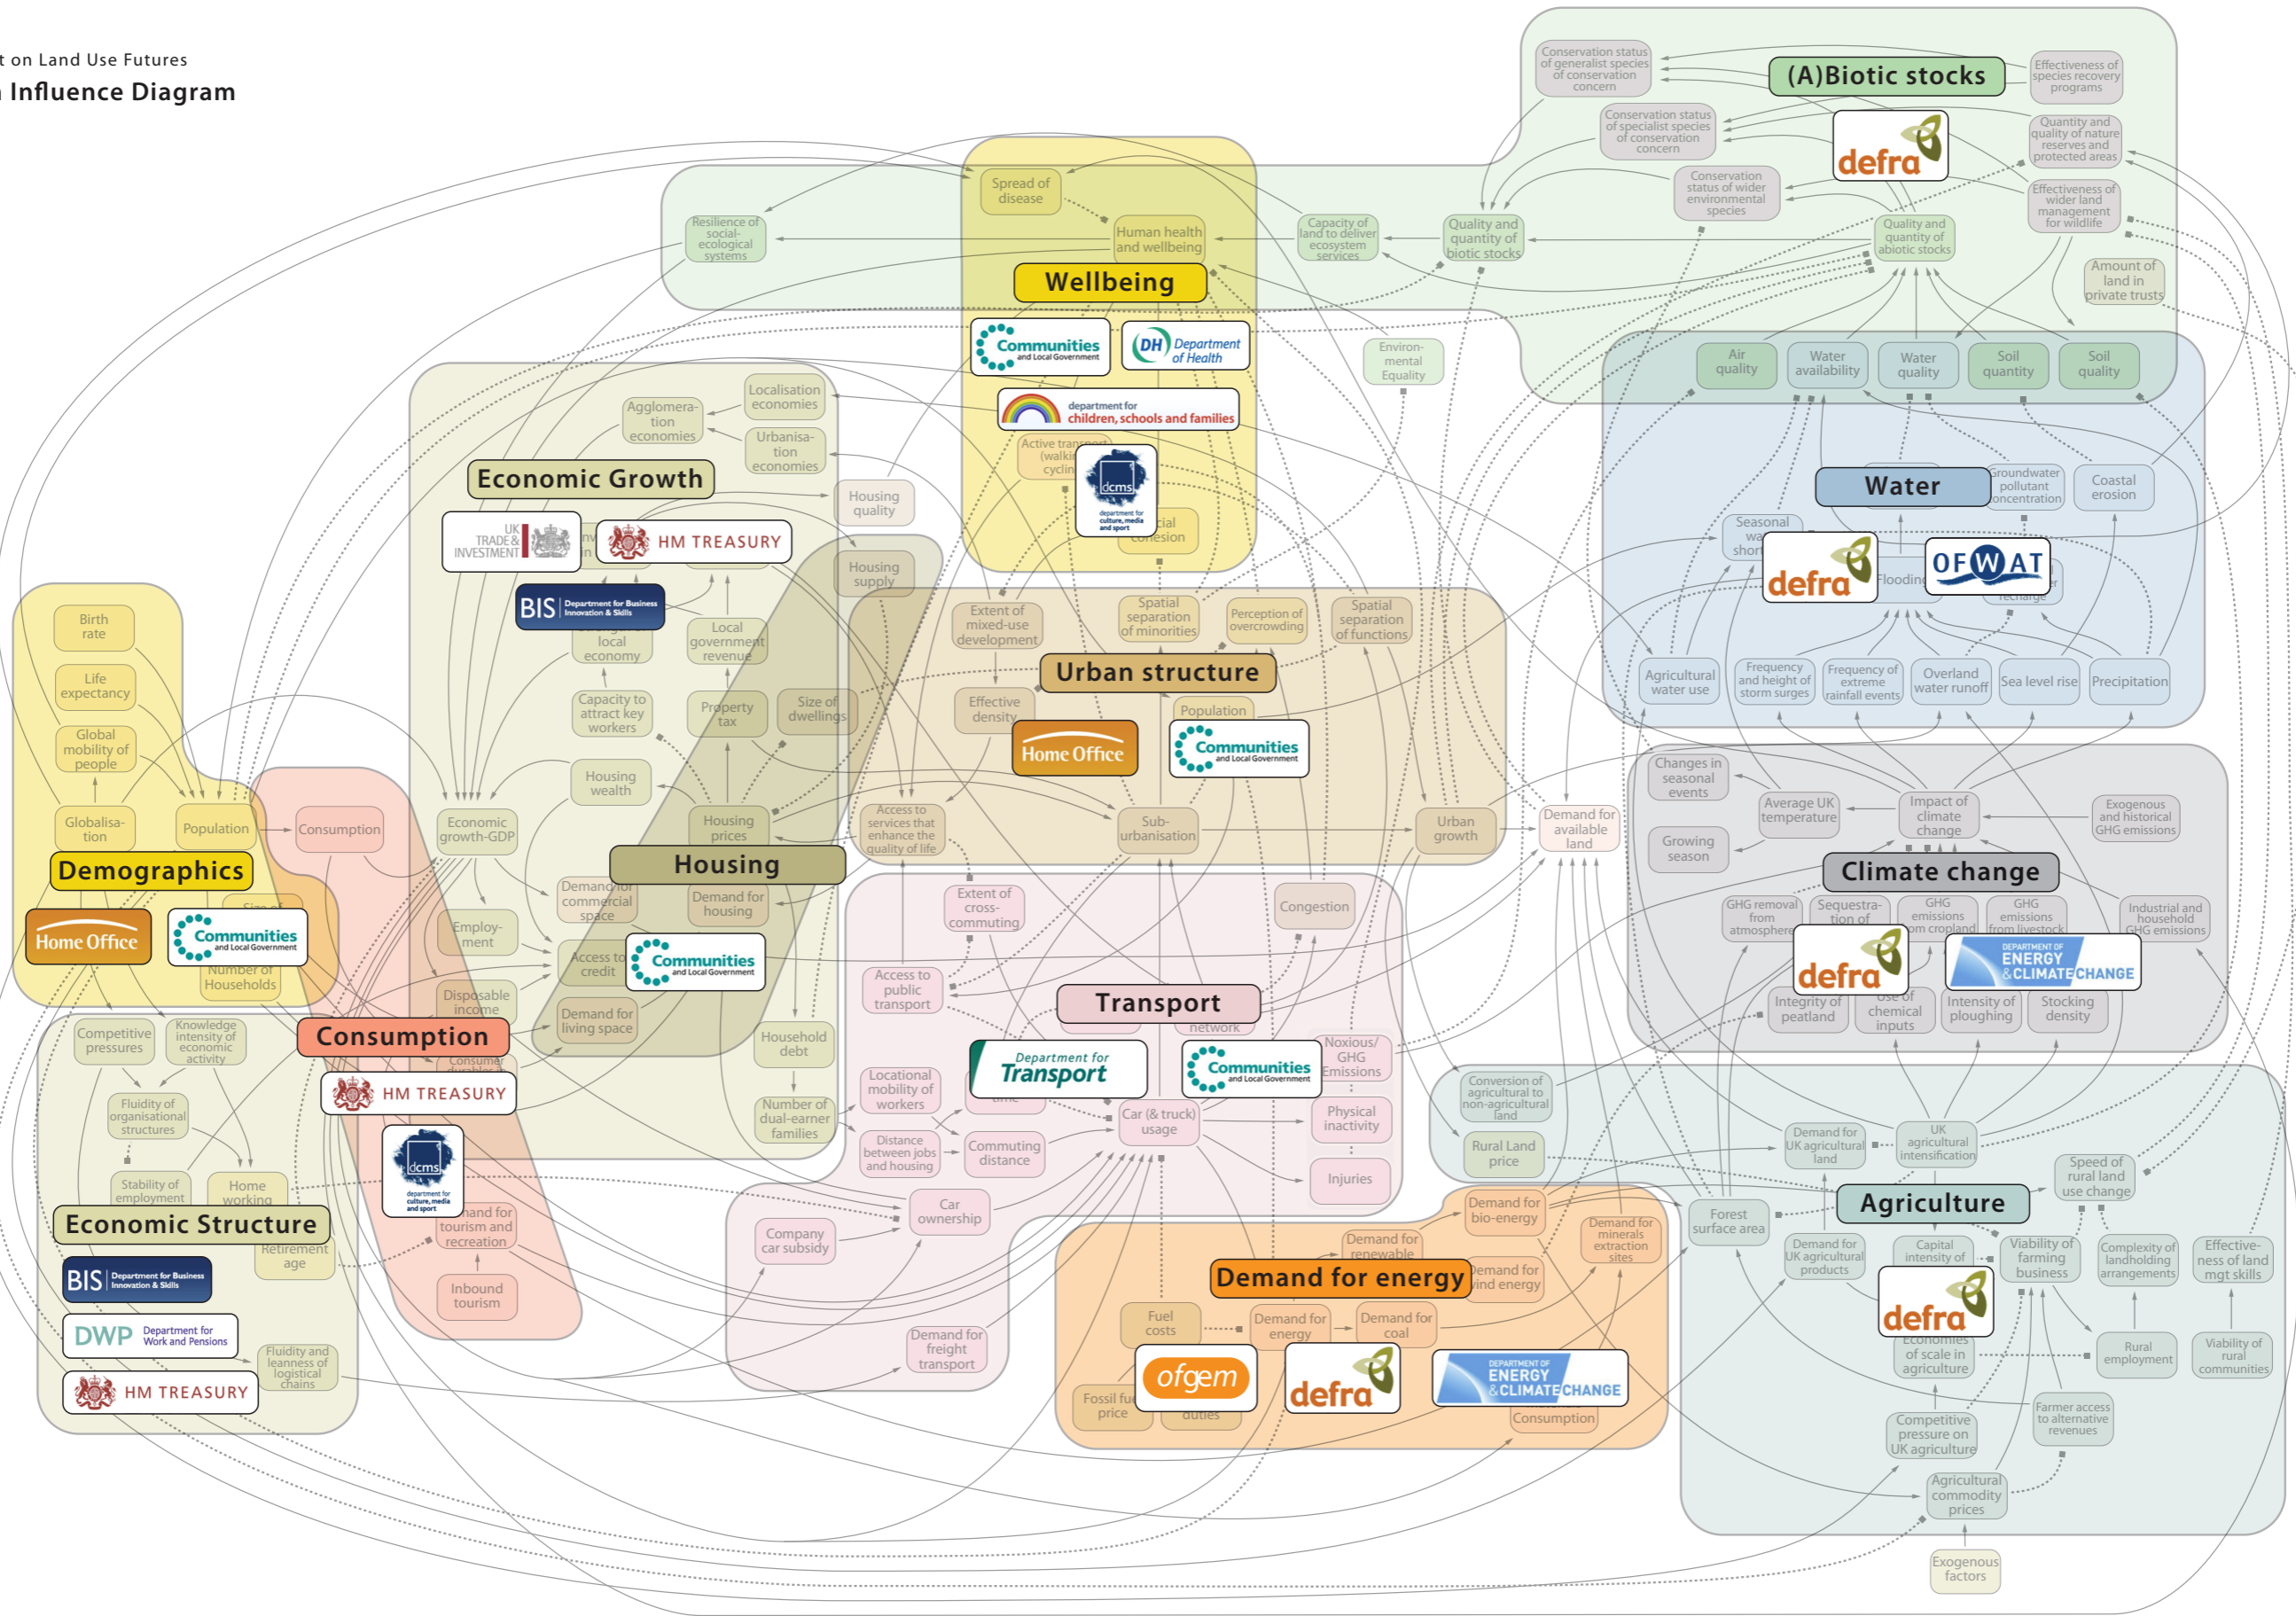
t on Land Use Futures
Influence Diagram

(A)Biotic stocks
Conservation status of generalist species of conservation concern
Effectiveness of species recovery programs
Conservation status of specialist species of conservation concern
Quantity and quality of nature reserves and protected areas
defra
Conservation status of wider environmental species
Effectiveness of wider land management for wildlife
Capacity of land to deliver ecosystem services
Quality and quantity of biotic stocks
Quality and quantity of abiotic stocks
Amount of land in private trusts
Resilience of social-ecological systems
Spread of disease
Human health and wellbeing
Wellbeing
Communities and Local Government
DH Department of Health
department for children, schools and families
Active transport (walki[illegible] cyclin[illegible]
dcms department for culture, media and sport
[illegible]cial cohesion
Environ-mental Equality
Air quality
Water availability
Water quality
Soil quantity
Soil quality
Water
Groundwater pollutant concentration
Coastal erosion
Seasonal wa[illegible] shor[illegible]
defra
OFWAT
Floodin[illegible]
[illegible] recharge
Agricultural water use
Frequency and height of storm surges
Frequency of extreme rainfall events
Overland water runoff
Sea level rise
Precipitation
Localisation economies
Agglomera-tion economies
Urbanisa-tion economies
Economic Growth
UK TRADE & INVESTMENT
HM TREASURY
BIS Department for Business Innovation & Skills
Housing quality
Housing supply
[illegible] local economy
Local government revenue
Capacity to attract key workers
Property tax
Size of dwellings
Housing wealth
Housing prices
Housing
Demand for commercial space
Demand for housing
Economic growth-GDP
Employ-ment
Access to credit
Communities and Local Government
Disposable income
Demand for living space
Household debt
Number of dual-earner families
Extent of mixed-use development
Spatial separation of minorities
Perception of overcrowding
Spatial separation of functions
Urban structure
Effective density
Home Office
Population
Communities and Local Government
Access to services that enhance the quality of life
Sub-urbanisation
Urban growth
Demand for available land
Birth rate
Life expectancy
Global mobility of people
Globalisa-tion
Population
Consumption
Demographics
Home Office
Communities and Local Government
Number of Households
Competitive pressures
Knowledge intensity of economic activity
Consumption
Consum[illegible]
HM TREASURY
dcms department for culture, media and sport
Fluidity of organisational structures
Stability of employment
Home working
Economic Structure
Retirement age
BIS Department for Business Innovation & Skills
DWP Department for Work and Pensions
HM TREASURY
Fluidity and leanness of logistical chains
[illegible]and for tourism and recreation
Inbound tourism
Extent of cross-commuting
Congestion
Access to public transport
Transport
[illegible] network
Department for Transport
Communities and Local Government
Noxious/ GHG Emissions
Locational mobility of workers
Car (& truck) usage
Physical inactivity
Distance between jobs and housing
Commuting distance
Injuries
Car ownership
Company car subsidy
Demand for freight transport
Changes in seasonal events
Average UK temperature
Impact of climate change
Exogenous and historical GHG emissions
Growing season
Climate change
GHG removal from atmosphere
Sequestra-tion of
GHG emissions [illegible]om cropland
GHG emissions from livestock
Industrial and household GHG emissions
defra
DEPARTMENT OF ENERGY & CLIMATE CHANGE
Integrity of peatland
Use of chemical inputs
Intensity of ploughing
Stocking density
Conversion of agricultural to non-agricultural land
Rural Land price
Demand for UK agricultural land
UK agricultural intensification
Speed of rural land use change
Forest surface area
Agriculture
Demand for bio-energy
Demand for minerals extraction sites
Demand for renewable
Demand for energy
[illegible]emand for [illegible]ind energy
Demand for UK agricultural products
Capital intensity of
Viability of farming business
Complexity of landholding arrangements
Effective-ness of land mgt skills
defra
Economies of scale in agriculture
Rural employment
Viability of rural communities
Fuel costs
Demand for energy
Demand for coal
ofgem
defra
DEPARTMENT OF ENERGY & CLIMATE CHANGE
Fossil fu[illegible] price
duties
Consumption
Competitive pressure on UK agriculture
Farmer access to alternative revenues
Agricultural commodity prices
Exogenous factors